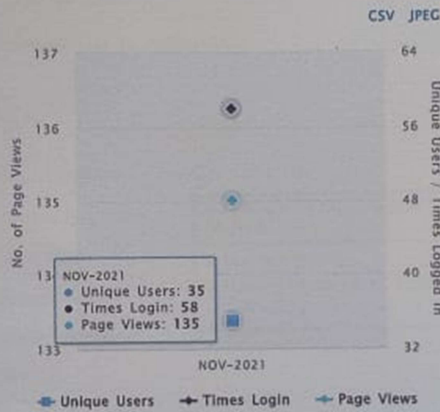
CSV JPEG

137
136
135
13
133

No. of Page Views

64
56
48
40
32

Unique Users / Times Logged In

NOV-2021
Unique Users: 35
Times Login: 58
Page Views: 135

NOV-2021

Unique Users Times Login Page Views